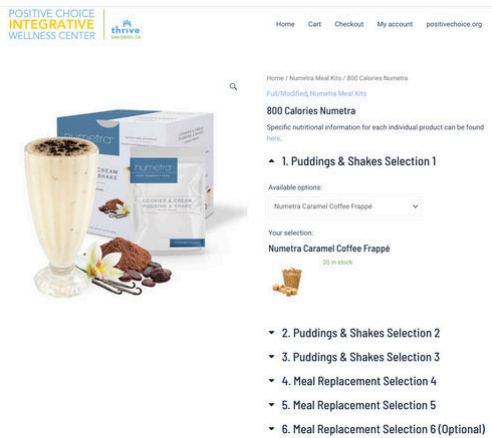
POSITIVE CHOICE
INTEGRATIVE
WELLNESS CENTER

thrive
SAN DIEGO, CA

Home Cart Checkout My account positivechoice.org

Home / Numetra Meal Kits / 800 Calories Numetra

Full/Modified, Numetra Meal Kits

800 Calories Numetra

Specific nutritional information for each individual product can be found here.

numetra

COOKIES & CREAM PUDDING & SHAKE

1. Puddings & Shakes Selection 1

Available options:

Numetra Caramel Coffee Frappé

Your selection:

Numetra Caramel Coffee Frappé

20 in stock

2. Puddings & Shakes Selection 2

3. Puddings & Shakes Selection 3

4. Meal Replacement Selection 4

5. Meal Replacement Selection 5

6. Meal Replacement Selection 6 (Optional)